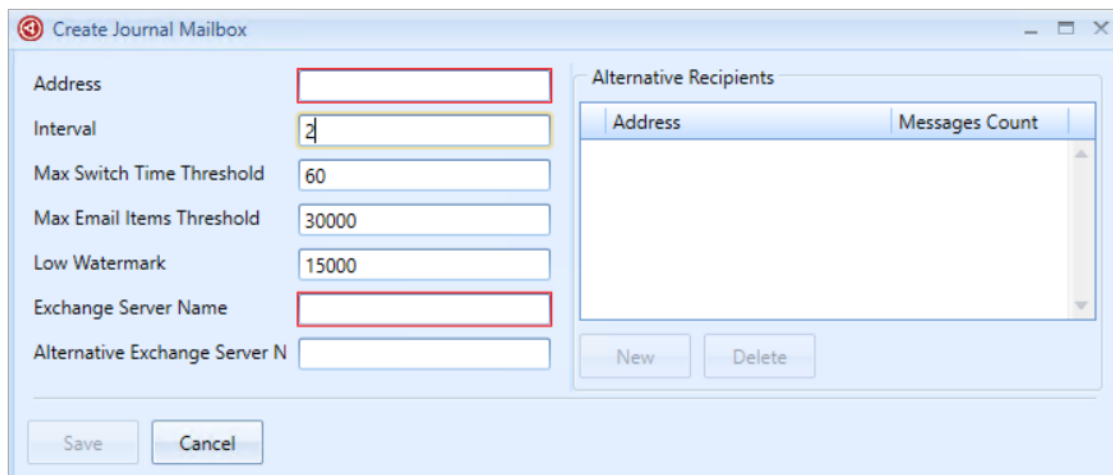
Create Journal Mailbox

Address

Interval 2

Max Switch Time Threshold 60

Max Email Items Threshold 30000

Low Watermark 15000

Exchange Server Name

Alternative Exchange Server N

Alternative Recipients

| Address | Messages Count |
|---|---|

New Delete

Save Cancel